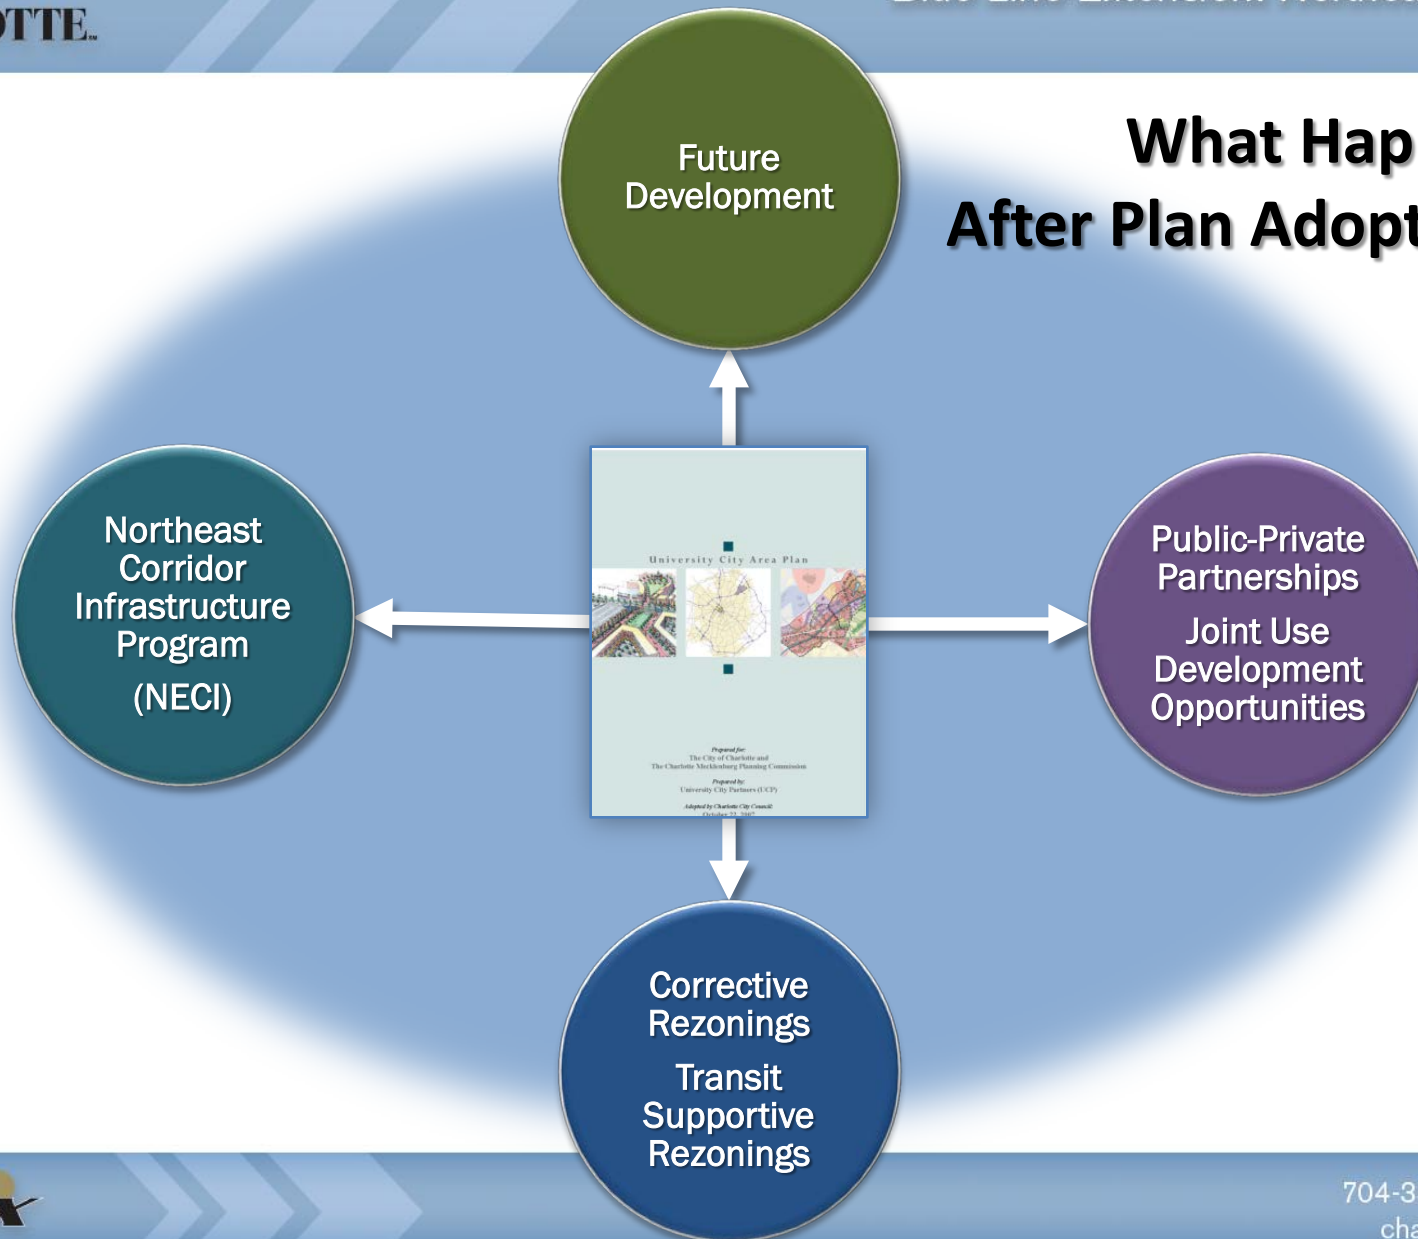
OTTE.

What Hap
After Plan Adopt

Future Development

Northeast Corridor Infrastructure Program
(NECI)

University City Area Plan

Prepared for:
The City of Charlotte and
The Charlotte Mecklenburg Planning Commission

Prepared by:
University City Partners (UCP)

Adopted by Charlotte City Council
October 22, 2007

Public-Private Partnerships
Joint Use Development Opportunities

Corrective Rezonings
Transit Supportive Rezonings

704-3
cha